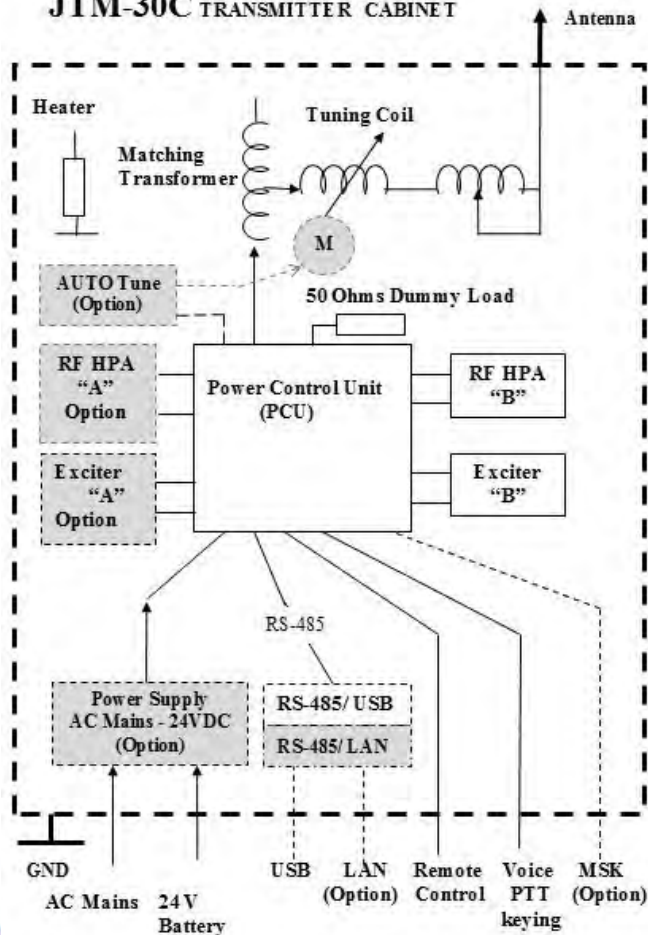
JTM-30C TRANSMITTER CABINET

Antenna

Heater

Tuning Coil

Matching Transformer

M

AUTO Tune (Option)

50 Ohms Dummy Load

RF HPA "A" Option

Power Control Unit (PCU)

RF HPA "B"

Exciter "A" Option

Exciter "B"

RS-485

Power Supply AC Mains - 24VDC (Option)

RS-485/ USB

RS-485/ LAN

GND

AC Mains

24 V Battery

USB

LAN (Option)

Remote Control

Voice PTT keying

MSK (Option)